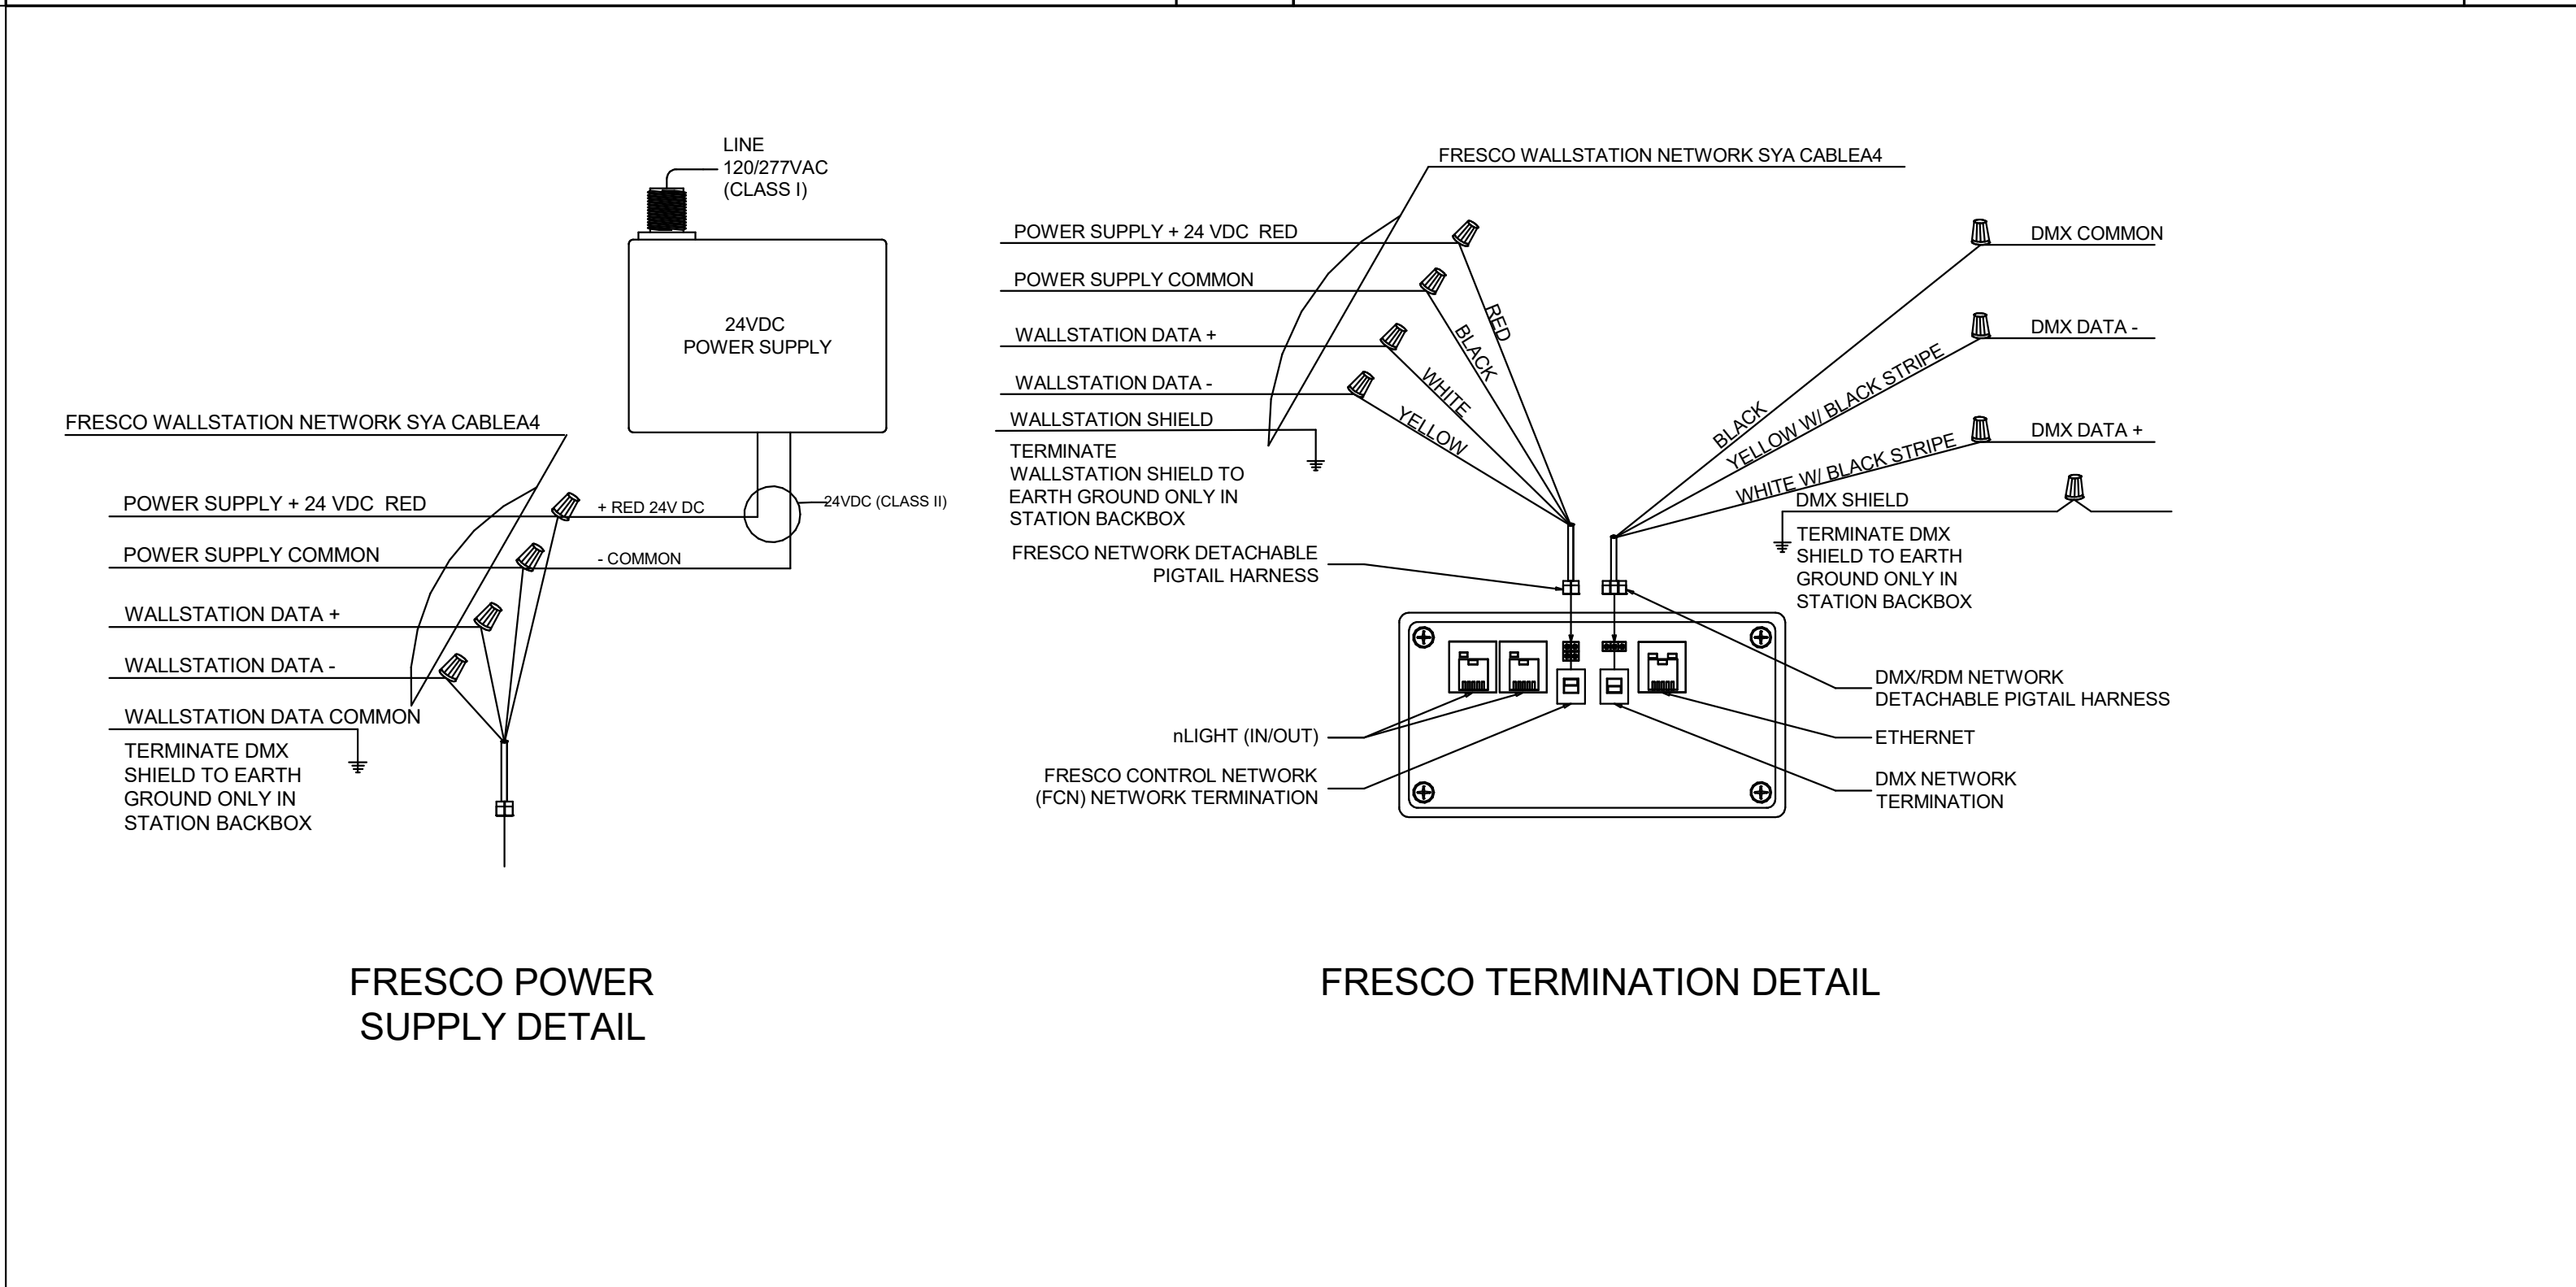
LINE
120/277VAC
(CLASS I)

24VDC
POWER SUPPLY

FRESCO WALLSTATION NETWORK SYA CABLEA4

POWER SUPPLY + 24 VDC RED

+ RED 24V DC

24VDC (CLASS II)

POWER SUPPLY COMMON

- COMMON

WALLSTATION DATA +

WALLSTATION DATA -

WALLSTATION DATA COMMON

TERMINATE DMX
SHIELD TO EARTH
GROUND ONLY IN
STATION BACKBOX

FRESCO WALLSTATION NETWORK SYA CABLEA4

POWER SUPPLY + 24 VDC RED

POWER SUPPLY COMMON

WALLSTATION DATA +

WALLSTATION DATA -

WALLSTATION SHIELD

TERMINATE
WALLSTATION SHIELD TO
EARTH GROUND ONLY IN
STATION BACKBOX

RED

BLACK

WHITE

YELLOW

DMX COMMON

DMX DATA -

DMX DATA +

BLACK

YELLOW W/ BLACK STRIPE

WHITE W/ BLACK STRIPE

DMX SHIELD

TERMINATE DMX
SHIELD TO EARTH
GROUND ONLY IN
STATION BACKBOX

FRESCO NETWORK DETACHABLE
PIGTAIL HARNESS

DMX/RDM NETWORK
DETACHABLE PIGTAIL HARNESS

nLIGHT (IN/OUT)

ETHERNET

FRESCO CONTROL NETWORK
(FCN) NETWORK TERMINATION

DMX NETWORK
TERMINATION

FRESCO POWER
SUPPLY DETAIL

FRESCO TERMINATION DETAIL